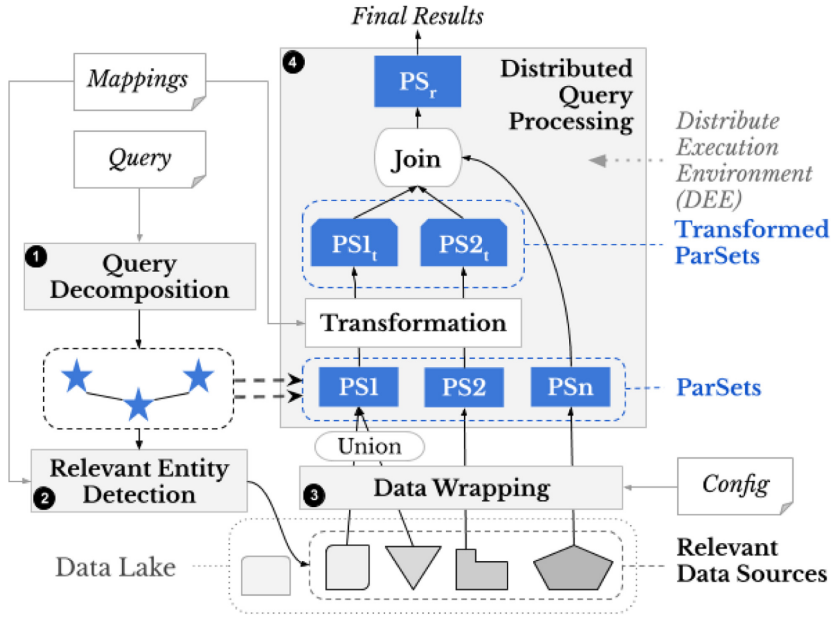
Final Results

Mappings

4

$PS_r$

Distributed Query Processing

Distribute Execution Environment (DEE)

Query

Join

$PS1_t$

$PS2_t$

Transformed ParSets

1

Query Decomposition

Transformation

PS1

PS2

PSn

ParSets

Union

Relevant Entity Detection

2

3

Data Wrapping

Config

Data Lake

Relevant Data Sources